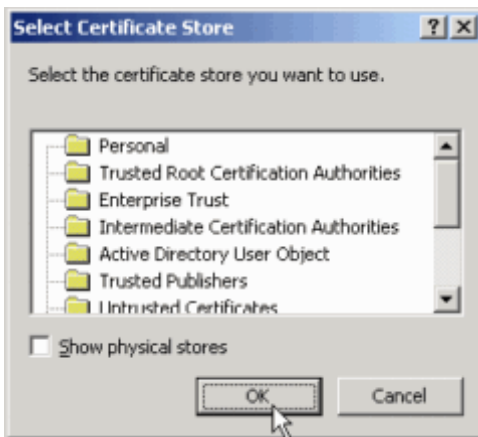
Select Certificate Store

?

X

Select the certificate store you want to use.

Personal
Trusted Root Certification Authorities
Enterprise Trust
Intermediate Certification Authorities
Active Directory User Object
Trusted Publishers
Untrusted Certificates

Show physical stores

OK

Cancel